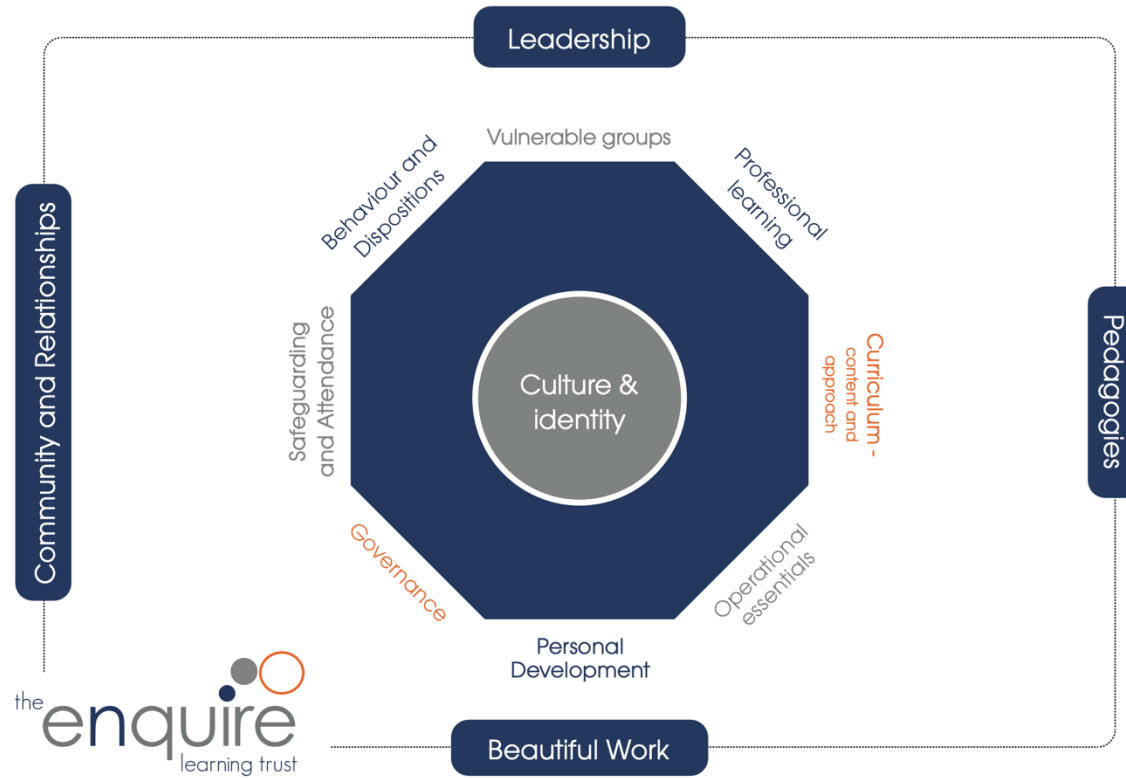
Leadership

Vulnerable groups

Behaviour and Dispositions

Professional learning

Community and Relationships

Safeguarding and Attendance

Culture & identity

Curriculum - content and approach

Pedagogies

Governance

Operational essentials

Personal Development

the enquire learning trust

Beautiful Work